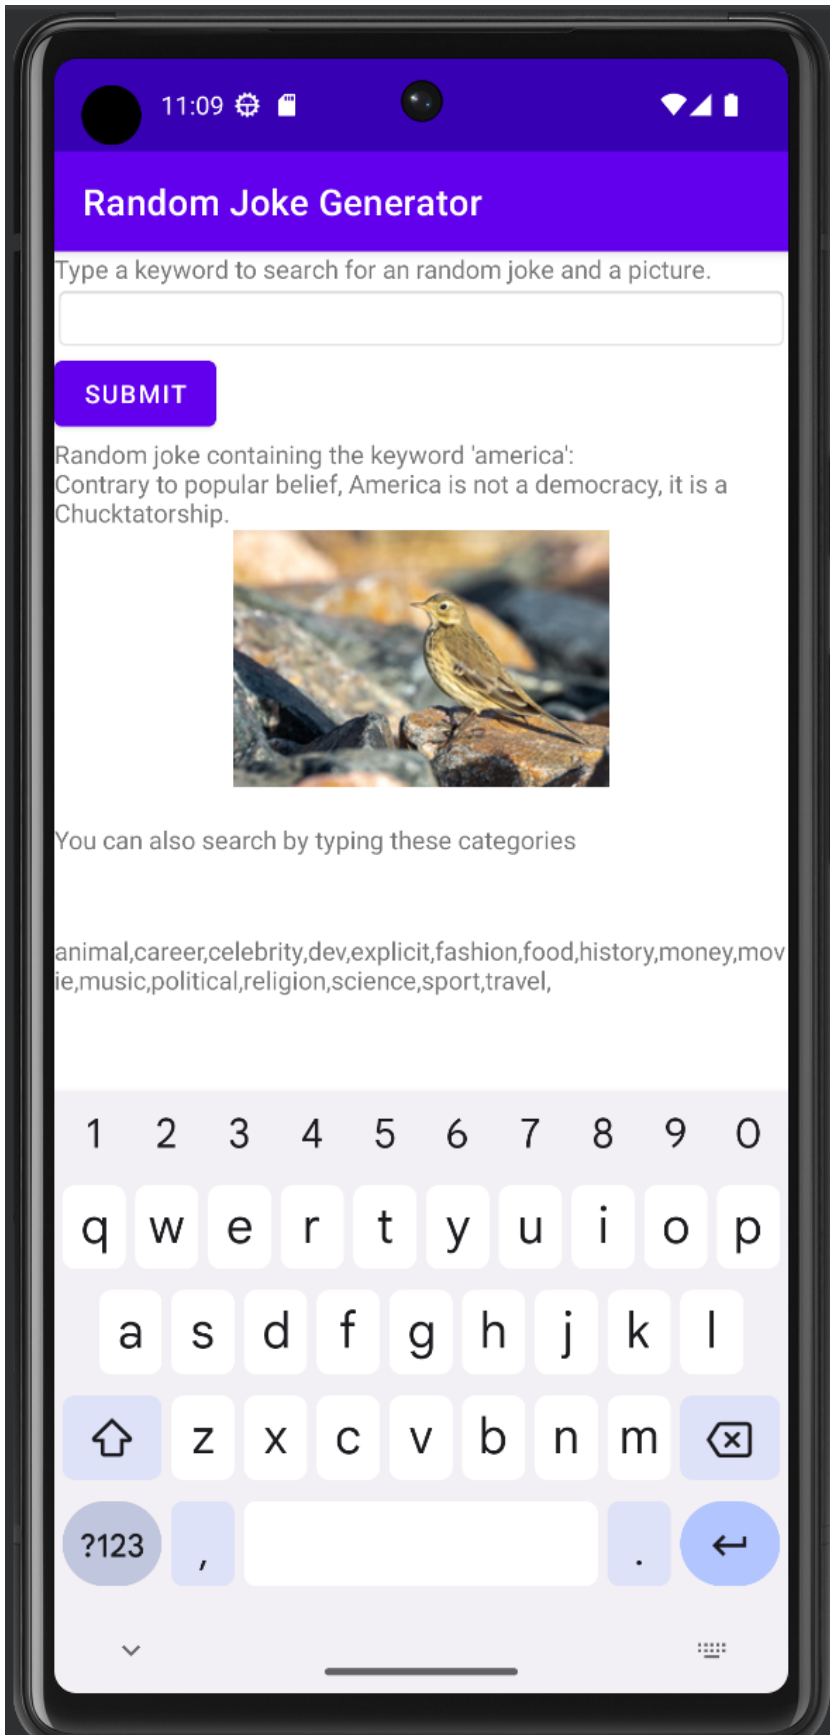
11:09

Random Joke Generator

Type a keyword to search for an random joke and a picture.

SUBMIT

Random joke containing the keyword 'america':
Contrary to popular belief, America is not a democracy, it is a Chucktatorship.

You can also search by typing these categories

animal,career,celebrity,dev,explicit,fashion,food,history,money,movie,music,political,religion,science,sport,travel,

1 2 3 4 5 6 7 8 9 0
q w e r t y u i o p
a s d f g h j k l
z x c v b n m
?123 , .